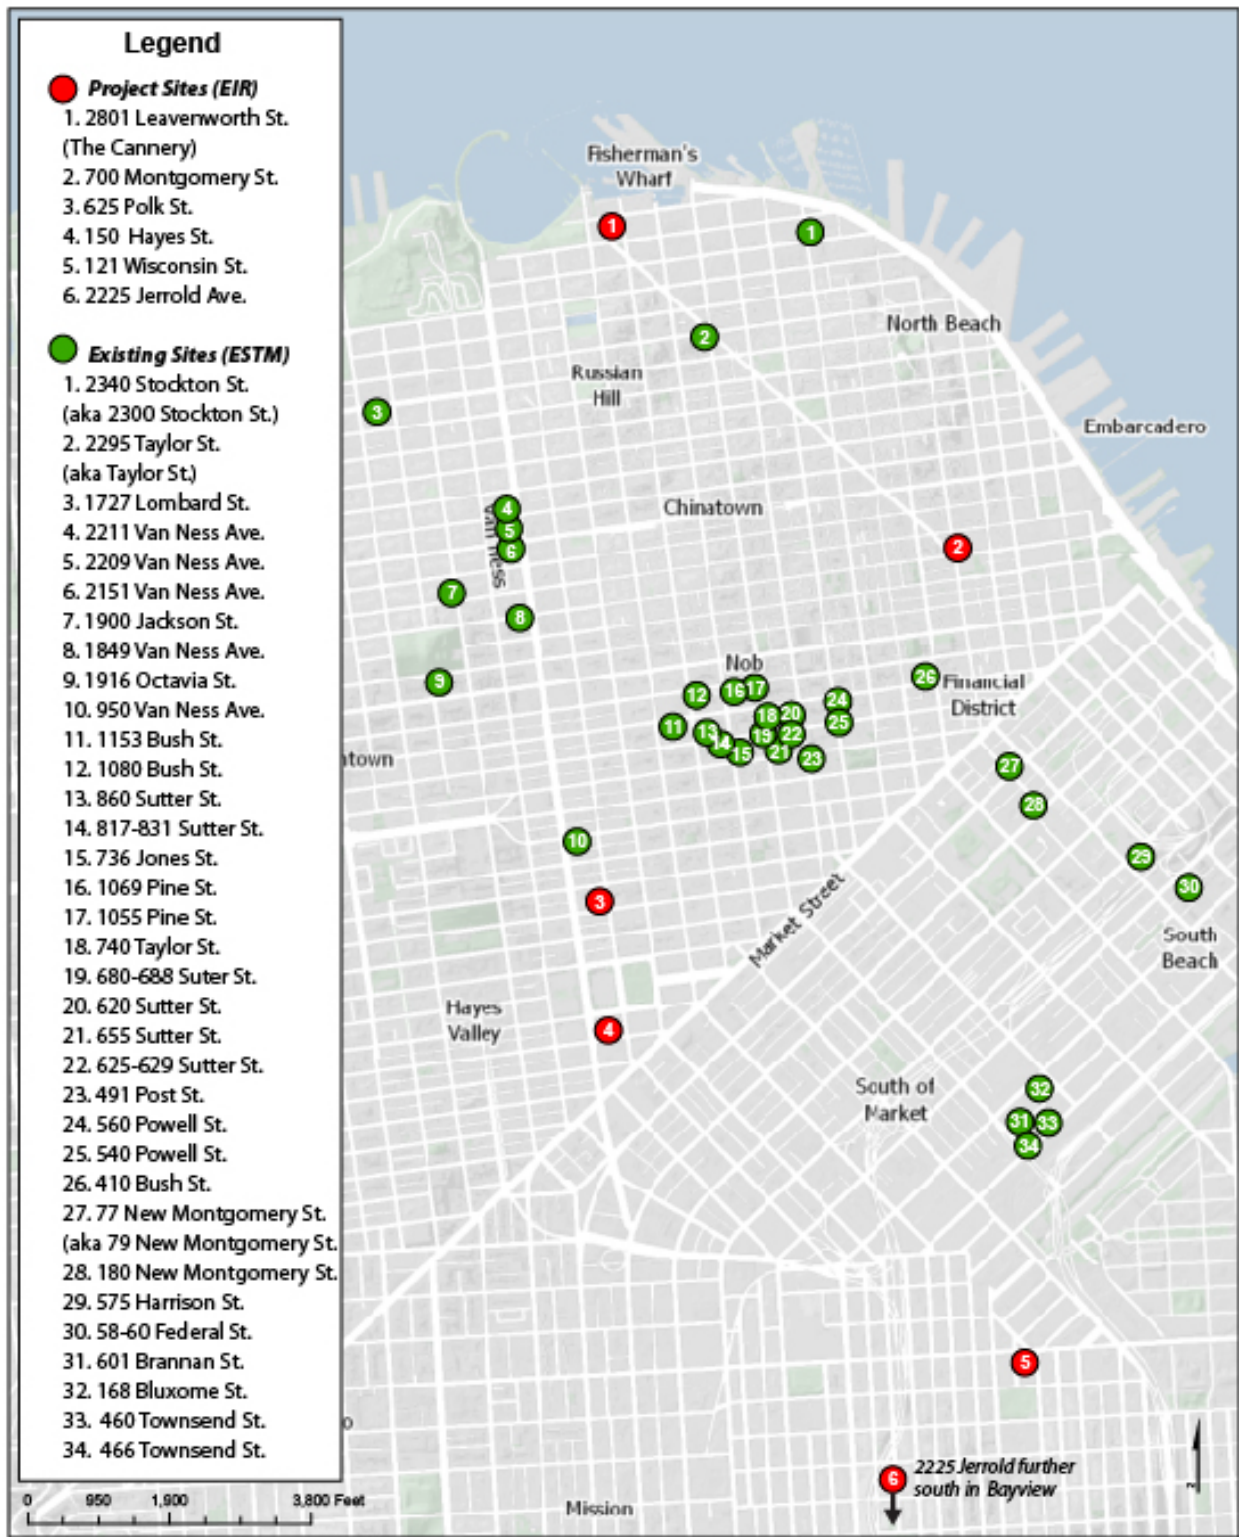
Legend

Project Sites (EIR)
1. 2801 Leavenworth St. (The Cannery)
2. 700 Montgomery St.
3. 625 Polk St.
4. 150 Hayes St.
5. 121 Wisconsin St.
6. 2225 Jerrold Ave.

Existing Sites (ESTM)
1. 2340 Stockton St. (aka 2300 Stockton St.)
2. 2295 Taylor St. (aka Taylor St.)
3. 1727 Lombard St.
4. 2211 Van Ness Ave.
5. 2209 Van Ness Ave.
6. 2151 Van Ness Ave.
7. 1900 Jackson St.
8. 1849 Van Ness Ave.
9. 1916 Octavia St.
10. 950 Van Ness Ave.
11. 1153 Bush St.
12. 1080 Bush St.
13. 860 Sutter St.
14. 817-831 Sutter St.
15. 736 Jones St.
16. 1069 Pine St.
17. 1055 Pine St.
18. 740 Taylor St.
19. 680-688 Suter St.
20. 620 Sutter St.
21. 655 Sutter St.
22. 625-629 Sutter St.
23. 491 Post St.
24. 560 Powell St.
25. 540 Powell St.
26. 410 Bush St.
27. 77 New Montgomery St. (aka 79 New Montgomery St.
28. 180 New Montgomery St.
29. 575 Harrison St.
30. 58-60 Federal St.
31. 601 Brannan St.
32. 168 Bluxome St.
33. 460 Townsend St.
34. 466 Townsend St.

0 950 1,900 3,800 Feet

Fisherman's Wharf
North Beach
Russian Hill
Embarcadero
Chinatown
Van Ness
Nob
Financial District
ntown
Market Street
South Beach
Hayes Valley
South of Market
Mission
o
2225 Jerrold further south in Bayview
1 2 3 4 5 6
1 2 3 4 5 6 7 8 9 10 11 12 13 14 15 16 17 18 19 20 21 22 23 24 25 26 27 28 29 30 31 32 33 34